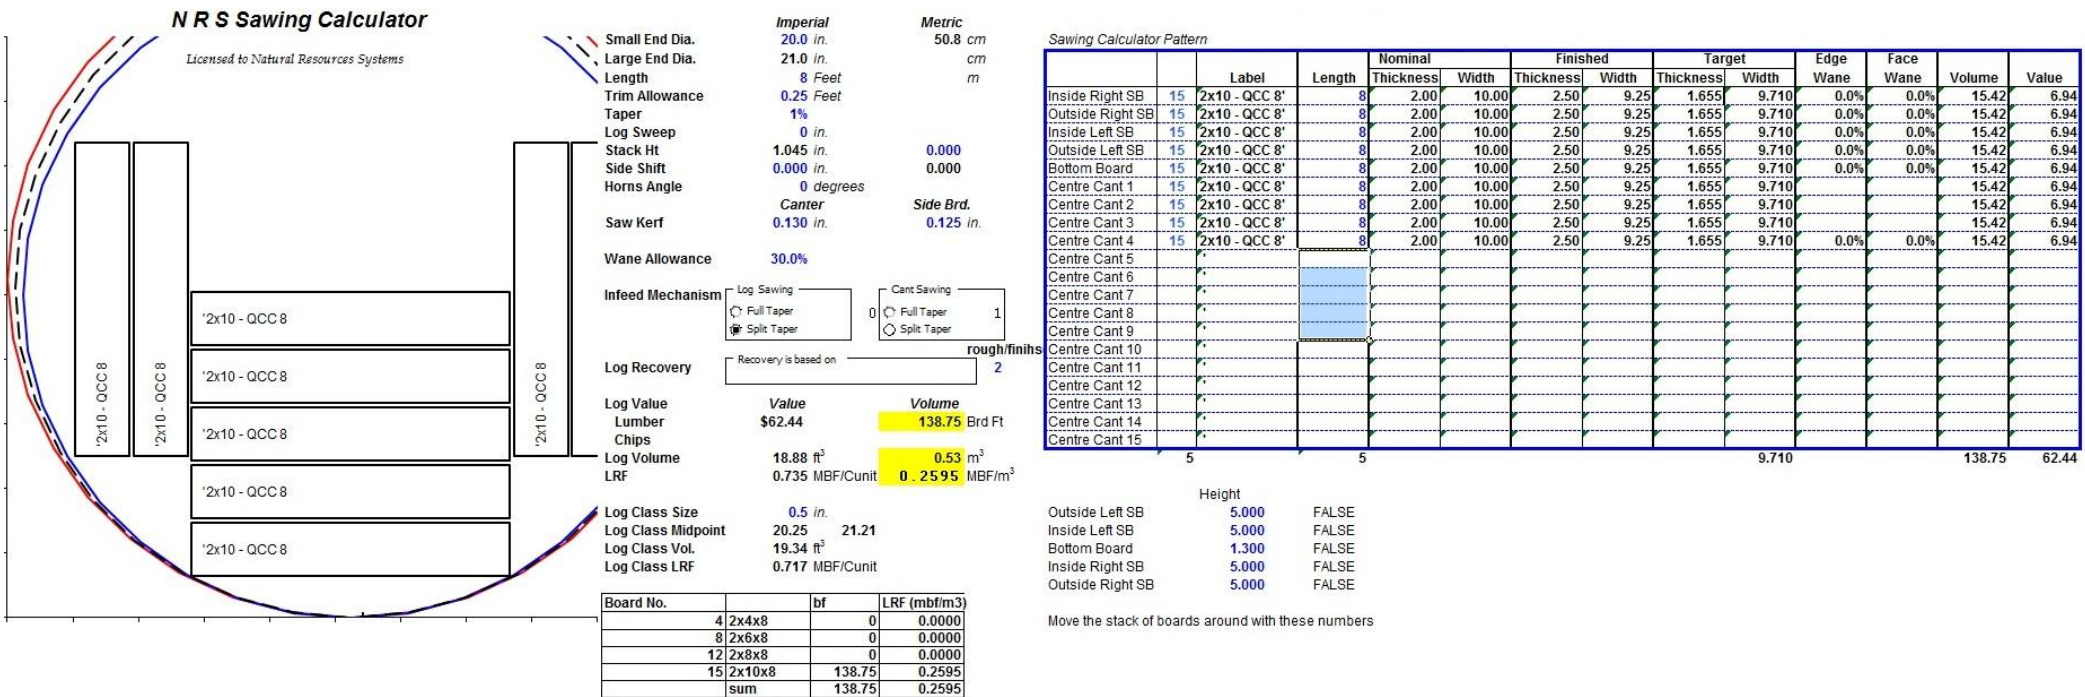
N R S Sawing Calculator

Licensed to Natural Resources Systems

'2x10 - QCC 8
'2x10 - QCC 8
'2x10 - QCC 8
'2x10 - QCC 8
'2x10 - QCC 8
'2x10 - QCC 8
'2x10 - QCC 8
'2x10 - QCC 8

| | Imperial | | Metric | |
|---|---|---|---|---|
| Small End Dia. | 20.0 | in. | 50.8 | cm |
| Large End Dia. | 21.0 | in. | | cm |
| Length | 8 | Feet | | m |
| Trim Allowance | 0.25 | Feet | | |
| Taper | 1% | | | |
| Log Sweep | 0 | in. | | |
| Stack Ht | 1.045 | in. | 0.000 | |
| Side Shift | 0.000 | in. | 0.000 | |
| Horns Angle | 0 | degrees | | |
| | Canter | | Side Brd. | |
| Saw Kerf | 0.130 | in. | 0.125 | in. |
| Wane Allowance | 30.0% | | | |

Infeed Mechanism
Log Sawing
Full Taper
Split Taper
0
Cant Sawing
Full Taper
Split Taper
1

rough/finihs
Log Recovery
Recovery is based on
2

| | Value | Volume | |
|---|---|---|---|
| Log Value | | | |
| Lumber | $62.44 | 138.75 | Brd Ft |
| Chips | | | |
| Log Volume | 18.88 ft$^3$ | 0.53 | m$^3$ |
| LRF | 0.735 MBF/Cunit | 0.2595 | MBF/m$^3$ |

| | | |
|---|---|---|
| Log Class Size | 0.5 | in. |
| Log Class Midpoint | 20.25 | 21.21 |
| Log Class Vol. | 19.34 ft$^3$ | |
| Log Class LRF | 0.717 MBF/Cunit | |

| Board No. | | bf | LRF (mbf/m3) |
|---|---|---|---|
| 4 | 2x4x8 | 0 | 0.0000 |
| 8 | 2x6x8 | 0 | 0.0000 |
| 12 | 2x8x8 | 0 | 0.0000 |
| 15 | 2x10x8 | 138.75 | 0.2595 |
| | sum | 138.75 | 0.2595 |

Sawing Calculator Pattern

| | | Label | Length | Nominal Thickness | Nominal Width | Finished Thickness | Finished Width | Target Thickness | Target Width | Edge Wane | Face Wane | Volume | Value |
|---|---|---|---|---|---|---|---|---|---|---|---|---|---|
| Inside Right SB | 15 | 2x10 - QCC 8' | 8 | 2.00 | 10.00 | 2.50 | 9.25 | 1.655 | 9.710 | 0.0% | 0.0% | 15.42 | 6.94 |
| Outside Right SB | 15 | 2x10 - QCC 8' | 8 | 2.00 | 10.00 | 2.50 | 9.25 | 1.655 | 9.710 | 0.0% | 0.0% | 15.42 | 6.94 |
| Inside Left SB | 15 | 2x10 - QCC 8' | 8 | 2.00 | 10.00 | 2.50 | 9.25 | 1.655 | 9.710 | 0.0% | 0.0% | 15.42 | 6.94 |
| Outside Left SB | 15 | 2x10 - QCC 8' | 8 | 2.00 | 10.00 | 2.50 | 9.25 | 1.655 | 9.710 | 0.0% | 0.0% | 15.42 | 6.94 |
| Bottom Board | 15 | 2x10 - QCC 8' | 8 | 2.00 | 10.00 | 2.50 | 9.25 | 1.655 | 9.710 | 0.0% | 0.0% | 15.42 | 6.94 |
| Centre Cant 1 | 15 | 2x10 - QCC 8' | 8 | 2.00 | 10.00 | 2.50 | 9.25 | 1.655 | 9.710 | | | 15.42 | 6.94 |
| Centre Cant 2 | 15 | 2x10 - QCC 8' | 8 | 2.00 | 10.00 | 2.50 | 9.25 | 1.655 | 9.710 | | | 15.42 | 6.94 |
| Centre Cant 3 | 15 | 2x10 - QCC 8' | 8 | 2.00 | 10.00 | 2.50 | 9.25 | 1.655 | 9.710 | | | 15.42 | 6.94 |
| Centre Cant 4 | 15 | 2x10 - QCC 8' | 8 | 2.00 | 10.00 | 2.50 | 9.25 | 1.655 | 9.710 | 0.0% | 0.0% | 15.42 | 6.94 |
| Centre Cant 5 | | ' | | | | | | | | | | | |
| Centre Cant 6 | | ' | | | | | | | | | | | |
| Centre Cant 7 | | ' | | | | | | | | | | | |
| Centre Cant 8 | | ' | | | | | | | | | | | |
| Centre Cant 9 | | ' | | | | | | | | | | | |
| Centre Cant 10 | | ' | | | | | | | | | | | |
| Centre Cant 11 | | ' | | | | | | | | | | | |
| Centre Cant 12 | | ' | | | | | | | | | | | |
| Centre Cant 13 | | ' | | | | | | | | | | | |
| Centre Cant 14 | | ' | | | | | | | | | | | |
| Centre Cant 15 | | ' | | | | | | | | | | | |
| | 5 | | 5 | | | | | | 9.710 | | | 138.75 | 62.44 |

| | Height | |
|---|---|---|
| Outside Left SB | 5.000 | FALSE |
| Inside Left SB | 5.000 | FALSE |
| Bottom Board | 1.300 | FALSE |
| Inside Right SB | 5.000 | FALSE |
| Outside Right SB | 5.000 | FALSE |

Move the stack of boards around with these numbers